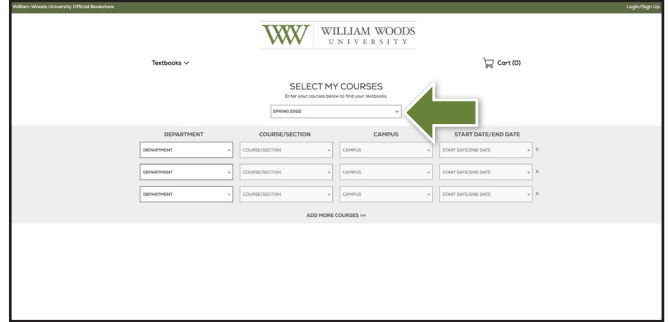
William Woods University Official Bookstore

Login/Sign Up

WW WILLIAM WOODS UNIVERSITY

Textbooks

Cart (0)

SELECT MY COURSES

Enter your courses below to find your textbooks

SPRING 2022

| DEPARTMENT | COURSE/SECTION | CAMPUS | START DATE/END DATE |
|---|---|---|---|
| DEPARTMENT | COURSE/SECTION | CAMPUS | START DATE/END DATE X |
| DEPARTMENT | COURSE/SECTION | CAMPUS | START DATE/END DATE X |
| DEPARTMENT | COURSE/SECTION | CAMPUS | START DATE/END DATE X |

ADD MORE COURSES =>